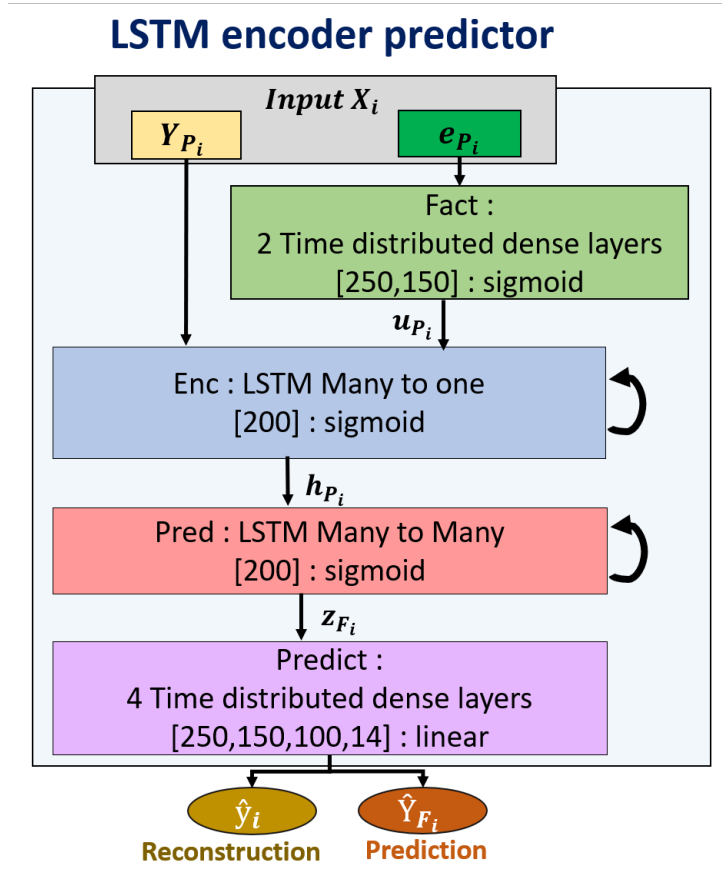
LSTM encoder predictor

$Input\ X_i$

$Y_{P_i}$

$e_{P_i}$

Fact :
2 Time distributed dense layers
[250,150] : sigmoid

$u_{P_i}$

Enc : LSTM Many to one
[200] : sigmoid

$h_{P_i}$

Pred : LSTM Many to Many
[200] : sigmoid

$z_{F_i}$

Predict :
4 Time distributed dense layers
[250,150,100,14] : linear

$\hat{y}_i$

$\hat{Y}_{F_i}$

Reconstruction

Prediction